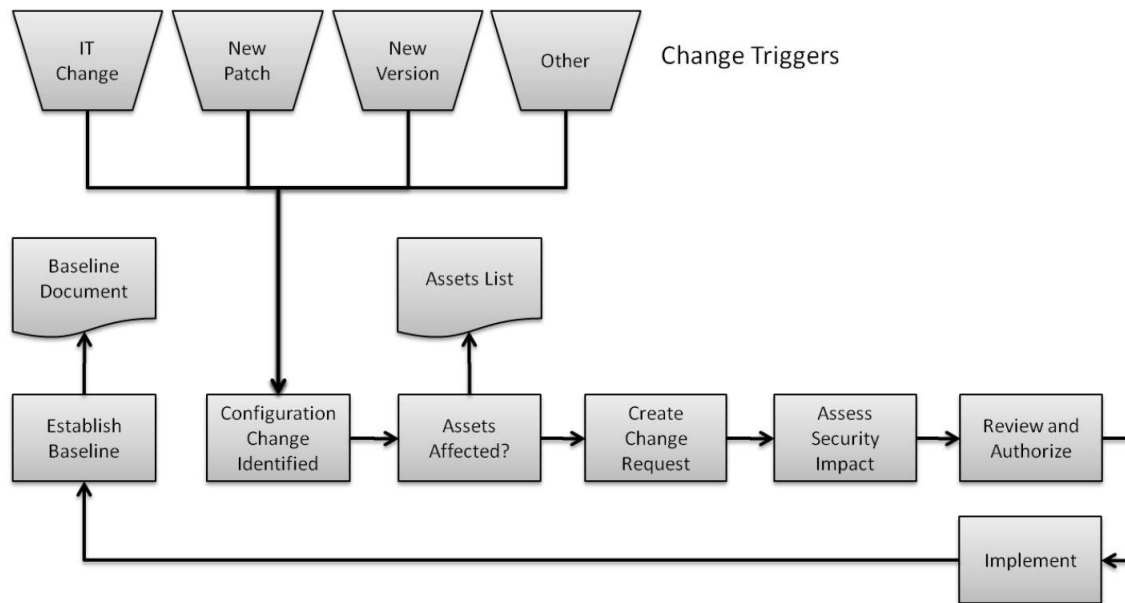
IT Change

New Patch

New Version

Other

Change Triggers

Baseline Document

Assets List

Establish Baseline

Configuration Change Identified

Assets Affected?

Create Change Request

Assess Security Impact

Review and Authorize

Implement